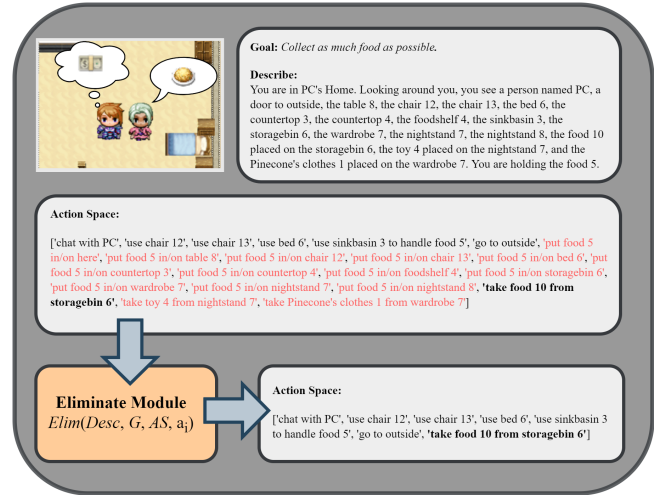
**Goal:** *Collect as much food as possible.*

**Describe:**
You are in PC's Home. Looking around you, you see a person named PC, a door to outside, the table 8, the chair 12, the chair 13, the bed 6, the countertop 3, the countertop 4, the foodshelf 4, the sinkbasin 3, the storagebin 6, the wardrobe 7, the nightstand 7, the nightstand 8, the food 10 placed on the storagebin 6, the toy 4 placed on the nightstand 7, and the Pinecone's clothes 1 placed on the wardrobe 7. You are holding the food 5.

**Action Space:**

['chat with PC', 'use chair 12', 'use chair 13', 'use bed 6', 'use sinkbasin 3 to handle food 5', 'go to outside', 'put food 5 in/on here', 'put food 5 in/on table 8', 'put food 5 in/on chair 12', 'put food 5 in/on chair 13', 'put food 5 in/on bed 6', 'put food 5 in/on countertop 3', 'put food 5 in/on countertop 4', 'put food 5 in/on foodshelf 4', 'put food 5 in/on storagebin 6', 'put food 5 in/on wardrobe 7', 'put food 5 in/on nightstand 7', 'put food 5 in/on nightstand 8', **'take food 10 from storagebin 6'**, 'take toy 4 from nightstand 7', 'take Pinecone's clothes 1 from wardrobe 7']

**Eliminate Module**
$Elim(Desc, G, AS, a_i)$

**Action Space:**

['chat with PC', 'use chair 12', 'use chair 13', 'use bed 6', 'use sinkbasin 3 to handle food 5', 'go to outside', **'take food 10 from storagebin 6'**]